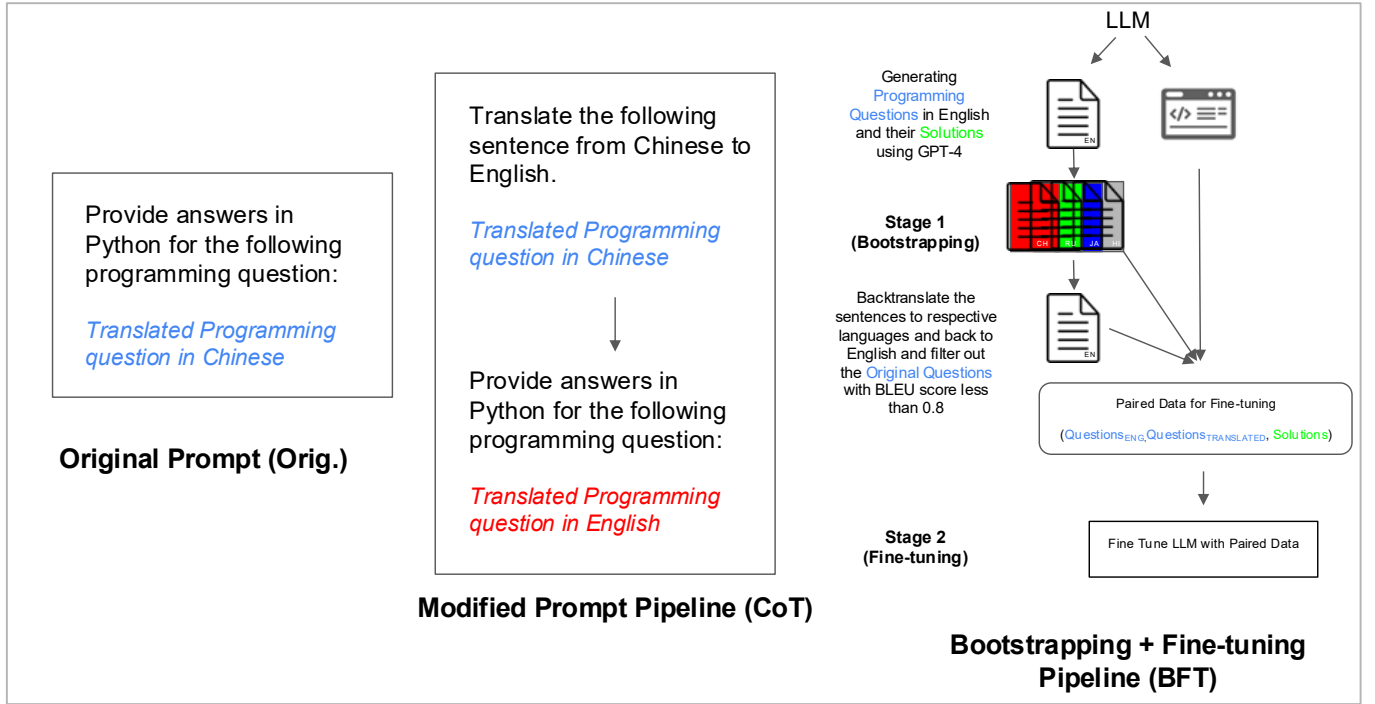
Provide answers in Python for the following programming question:

Translated Programming question in Chinese

Original Prompt (Orig.)

Translate the following sentence from Chinese to English.

Translated Programming question in Chinese

Provide answers in Python for the following programming question:

Translated Programming question in English

Modified Prompt Pipeline (CoT)

LLM

Generating Programming Questions in English and their Solutions using GPT-4

EN

Stage 1 (Bootstrapping)

CH RU JA HI

Backtranslate the sentences to respective languages and back to English and filter out the Original Questions with BLEU score less than 0.8

EN

Paired Data for Fine-tuning

(Questions$_{ENG}$,Questions$_{TRANSLATED}$, Solutions)

Stage 2 (Fine-tuning)

Fine Tune LLM with Paired Data

Bootstrapping + Fine-tuning Pipeline (BFT)